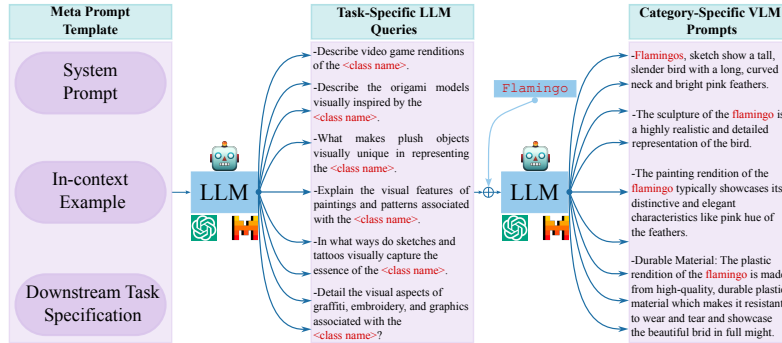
Meta Prompt Template

System Prompt

In-context Example

Downstream Task Specification

LLM

Task-Specific LLM Queries

-Describe video game renditions of the <class name>.

-Describe the origami models visually inspired by the <class name>.

-What makes plush objects visually unique in representing the <class name>.

-Explain the visual features of paintings and patterns associated with the <class name>.

-In what ways do sketches and tattoos visually capture the essence of the <class name>.

-Detail the visual aspects of graffiti, embroidery, and graphics associated with the <class name>?

Flamingo

LLM

Category-Specific VLM Prompts

-Flamingos, sketch show a tall, slender bird with a long, curved neck and bright pink feathers.

-The sculpture of the flamingo is a highly realistic and detailed representation of the bird.

-The painting rendition of the flamingo typically showcases its distinctive and elegant characteristics like pink hue of the feathers.

-Durable Material: The plastic rendition of the flamingo is made from high-quality, durable plastic material which makes it resistant to wear and tear and showcase the beautiful brid in full might.